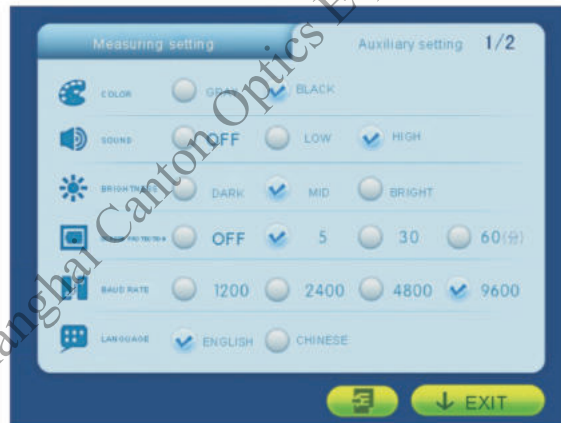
Measuring setting
Auxiliary setting 1/2

COLOR GRAY BLACK
SOUND OFF LOW HIGH
BRIGHTNESS DARK MID BRIGHT
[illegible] OFF 5 30 60(分)
BAUD RATE 1200 2400 4800 9600
LANGUAGE ENGLISH CHINESE

EXIT

Shanghai Canton Optics E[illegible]